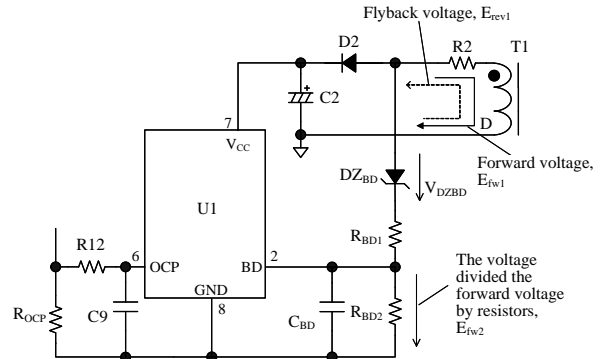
Flyback voltage, $E_{rev1}$

D2

R2

T1

C2

7

$V_{CC}$

D

Forward voltage, $E_{fw1}$

$DZ_{BD}$

$V_{DZBD}$

U1

$R_{BD1}$

R12

6

OCP

BD

2

The voltage divided the forward voltage by resistors, $E_{fw2}$

$R_{OCP}$

C9

GND

8

$C_{BD}$

$R_{BD2}$